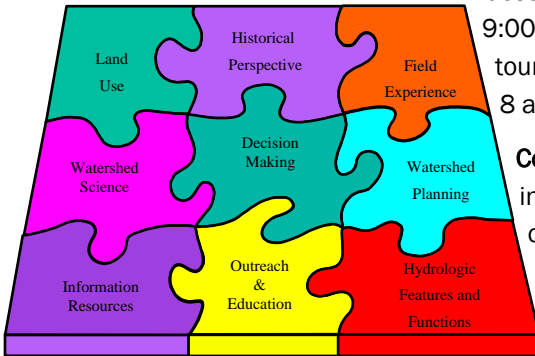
Land Use

Historical Perspective

Field Experience

Watershed Science

Decision Making

Watershed Planning

Information Resources

Outreach & Education

Hydrologic Features and Functions

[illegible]
9:00 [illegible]
tour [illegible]
8 a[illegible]
Co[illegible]
in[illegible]
c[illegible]